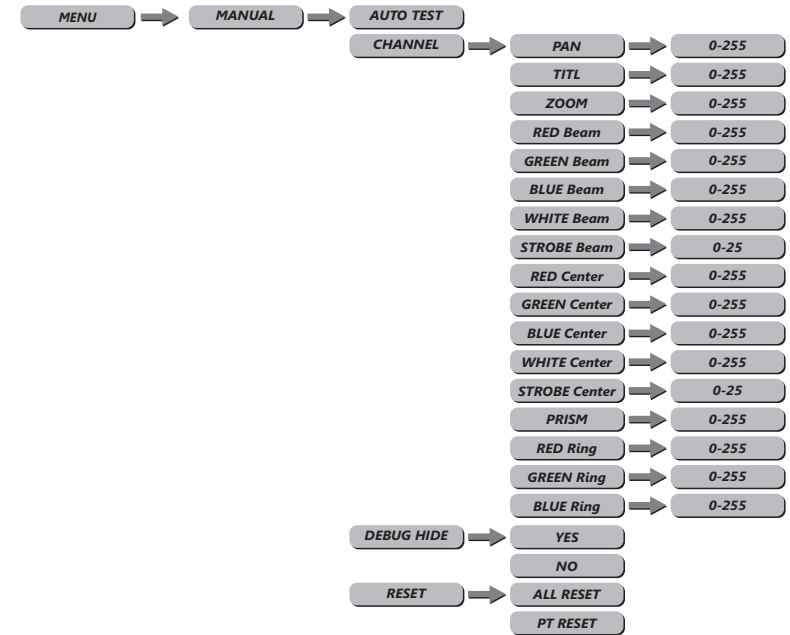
MENU
MANUAL
AUTO TEST
CHANNEL
PAN 0-255
TITL 0-255
ZOOM 0-255
RED Beam 0-255
GREEN Beam 0-255
BLUE Beam 0-255
WHITE Beam 0-255
STROBE Beam 0-25
RED Center 0-255
GREEN Center 0-255
BLUE Center 0-255
WHITE Center 0-255
STROBE Center 0-25
PRISM 0-255
RED Ring 0-255
GREEN Ring 0-255
BLUE Ring 0-255
DEBUG HIDE
YES
NO
RESET
ALL RESET
PT RESET